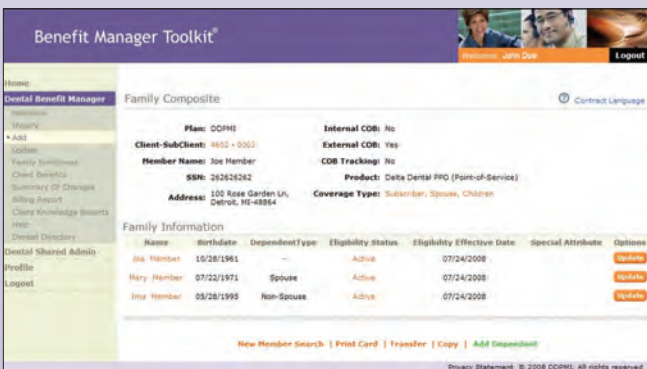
Benefit Manager Toolkit®

Welcome Jane Doe

Logout

Home
Dental Benefit Manager
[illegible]
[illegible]
• Add
Update
Family Enrollment
Client Benefits
Summary Of Changes
Billing Report
Client Knowledge Reports
Help
Dental Directory
Dental Shared Admin
Profile
Logout

Family Composite

Contract Language

Plan: DDPMI
Client-SubClient: 4652 - 0002
Member Name: Joe Member
SSN: 262626262
Address: 100 Rose Garden Ln, Detroit, MI-48864

Internal COB: No
External COB: Yes
COB Tracking: No
Product: Delta Dental PPO (Point-of-Service)
Coverage Type: Subscriber, Spouse, Children

Family Information

| Name | Birthdate | DependentType | Eligibility Status | Eligibility Effective Date | Special Attribute | Options |
|---|---|---|---|---|---|---|
| Joe Member | 10/28/1961 | -- | Active | 07/24/2008 | | Update |
| Mary Member | 07/22/1971 | Spouse | Active | 07/24/2008 | | Update |
| Ima Member | 05/28/1995 | Non-Spouse | Active | 07/24/2008 | | Update |

New Member Search | Print Card | Transfer | Copy | Add Dependent

Privacy Statement © 2008 DDPMI. All rights reserved